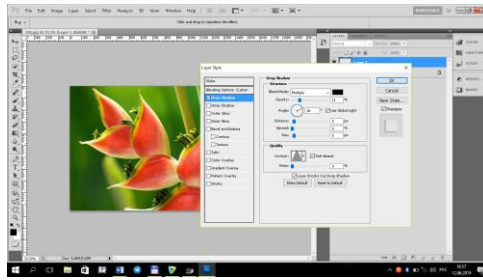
File Edit Image Layer Select Filter Analysis 3D View Window Help

Click and drag to reposition the effect.

Layer Style

Styles
Blending Options: Custom
Drop Shadow
Inner Shadow
Outer Glow
Inner Glow
Bevel and Emboss
Contour
Texture
Satin
Color Overlay
Gradient Overlay
Pattern Overlay
Stroke

Drop Shadow
Structure
Blend Mode: Multiply
Opacity: %
Angle: Use Global Light
Distance: px
Spread: %
Size: px

Quality
Contour: Anti-aliased
Noise: %
Layer Knocks Out Drop Shadow
Make Default Reset to Default

OK
Cancel
New Style...
Preview

Layers

Doc: 1.49M/1.49M

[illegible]